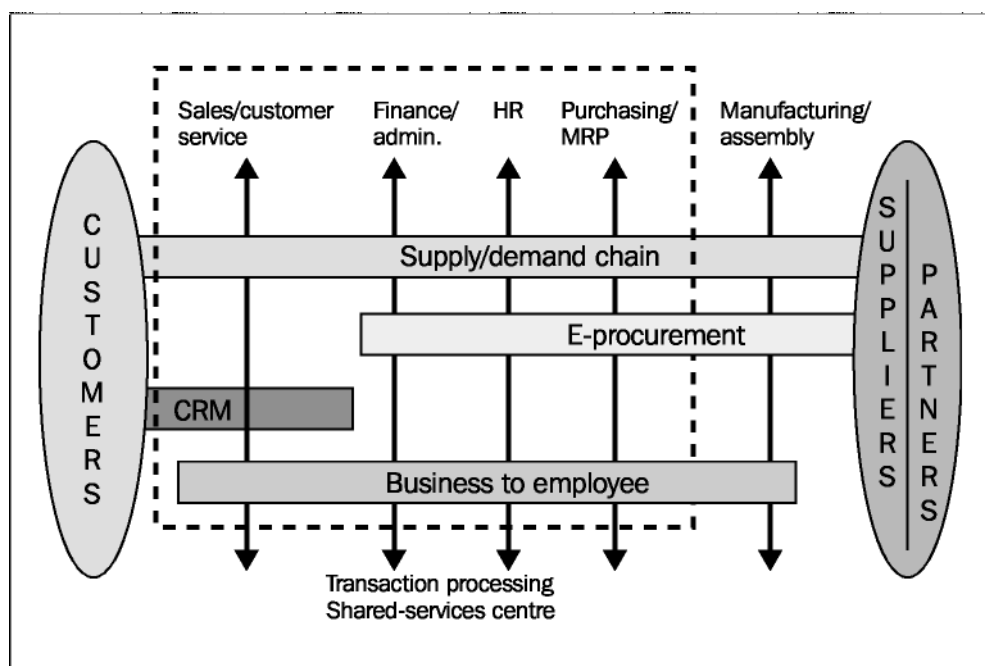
Sales/customer service

Finance/ admin.

HR

Purchasing/ MRP

Manufacturing/ assembly

C U S T O M E R S

Supply/demand chain

E-procurement

CRM

Business to employee

S U P P L I E R S

P A R T N E R S

Transaction processing
Shared-services centre